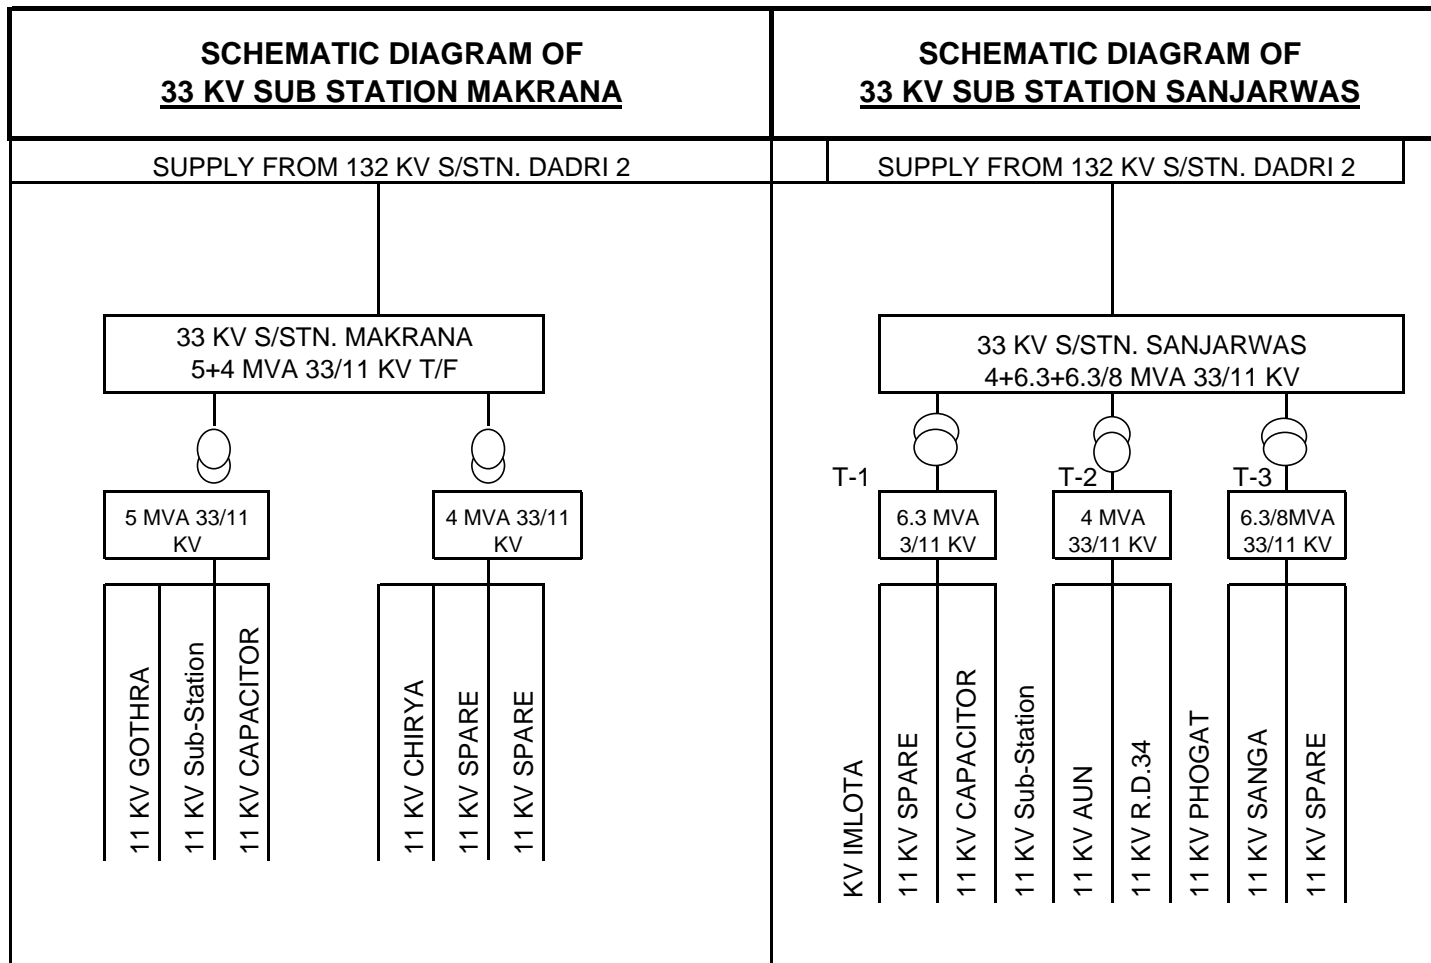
SCHEMATIC DIAGRAM OF
33 KV SUB STATION MAKRANA

SUPPLY FROM 132 KV S/STN. DADRI 2

33 KV S/STN. MAKRANA
5+4 MVA 33/11 KV T/F

5 MVA 33/11 KV

4 MVA 33/11 KV

11 KV GOTHRA
11 KV Sub-Station
11 KV CAPACITOR
11 KV CHIRYA
11 KV SPARE
11 KV SPARE

SCHEMATIC DIAGRAM OF
33 KV SUB STATION SANJARWAS

SUPPLY FROM 132 KV S/STN. DADRI 2

33 KV S/STN. SANJARWAS
4+6.3+6.3/8 MVA 33/11 KV

T-1
6.3 MVA 3/11 KV

T-2
4 MVA 33/11 KV

T-3
6.3/8MVA 33/11 KV

KV IMLOTA
11 KV SPARE
11 KV CAPACITOR
11 KV Sub-Station
11 KV AUN
11 KV R.D.34
11 KV PHOGAT
11 KV SANGA
11 KV SPARE